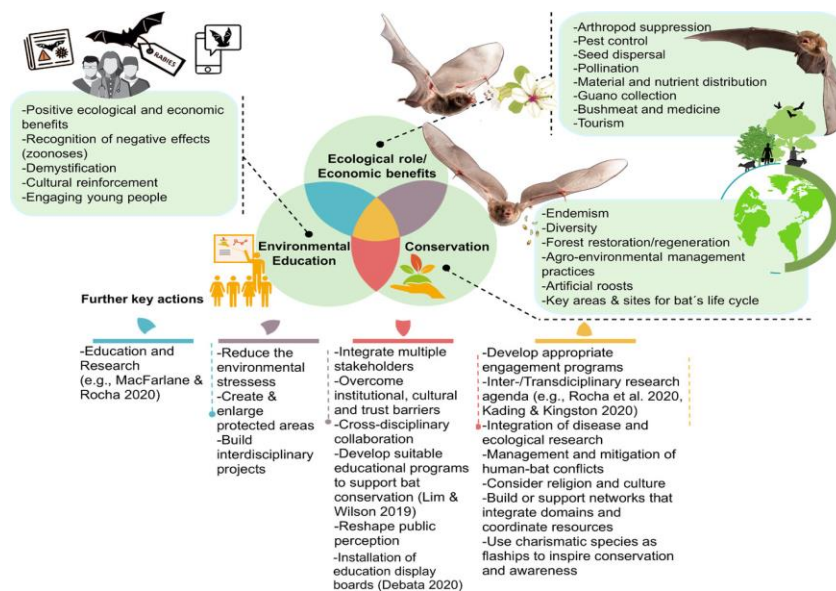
RABIES

-Positive ecological and economic benefits
-Recognition of negative effects (zoonoses)
-Demystification
-Cultural reinforcement
-Engaging young people

-Arthropod suppression
-Pest control
-Seed dispersal
-Pollination
-Material and nutrient distribution
-Guano collection
-Bushmeat and medicine
-Tourism

Ecological role/ Economic benefits

Environmental Education

Conservation

-Endemism
-Diversity
-Forest restoration/regeneration
-Agro-environmental management practices
-Artificial roosts
-Key areas & sites for bat´s life cycle

Further key actions

-Education and Research (e.g., MacFarlane & Rocha 2020)

-Reduce the environmental stressess
-Create & enlarge protected areas
-Build interdisciplinary projects

-Integrate multiple stakeholders
-Overcome institutional, cultural and trust barriers
-Cross-disciplinary collaboration
-Develop suitable educational programs to support bat conservation (Lim & Wilson 2019)
-Reshape public perception
-Installation of education display boards (Debata 2020)

-Develop appropriate engagement programs
-Inter-/Transdisciplinary research agenda (e.g., Rocha et al. 2020, Kading & Kingston 2020)
-Integration of disease and ecological research
-Management and mitigation of human-bat conflicts
-Consider religion and culture
-Build or support networks that integrate domains and coordinate resources
-Use charismatic species as flaships to inspire conservation and awareness